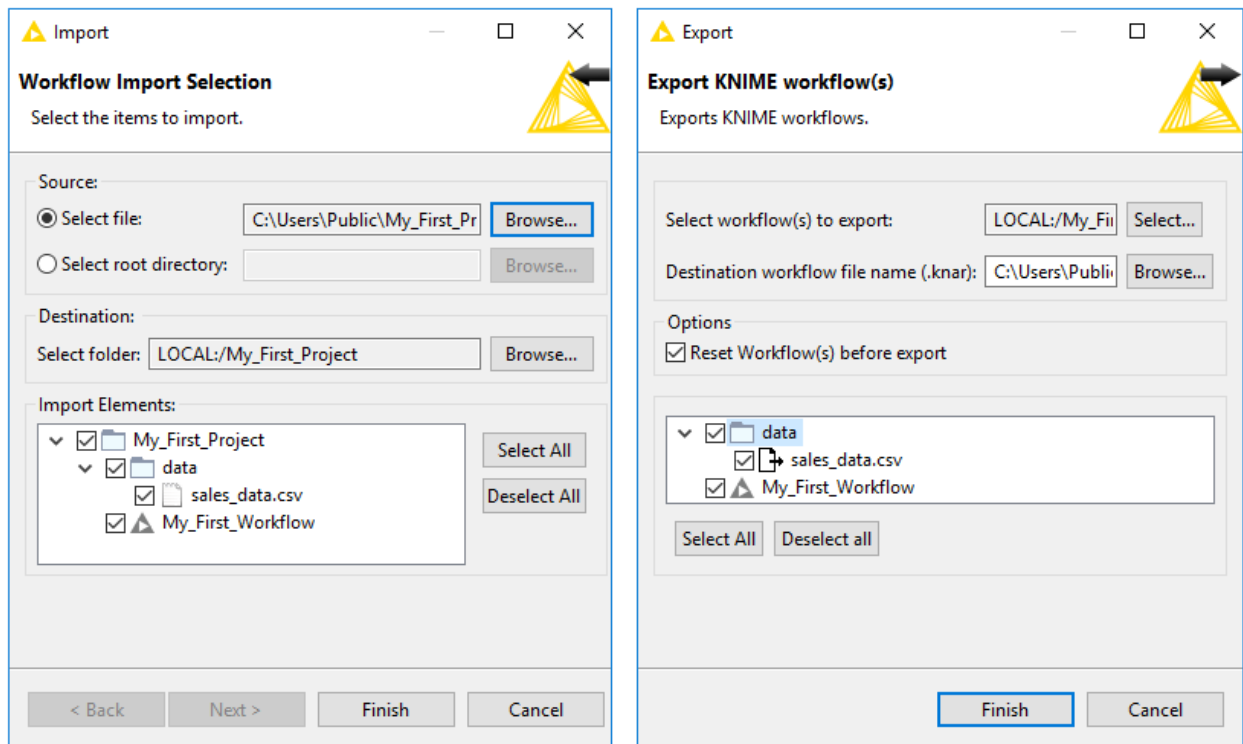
Import

Workflow Import Selection

Select the items to import.

Source:

Select file: C:\Users\Public\My_First_Pr Browse...

Select root directory: Browse...

Destination:

Select folder: LOCAL:/My_First_Project Browse...

Import Elements:

My_First_Project

data

sales_data.csv

My_First_Workflow

Select All

Deselect All

< Back Next > Finish Cancel

Export

Export KNIME workflow(s)

Exports KNIME workflows.

Select workflow(s) to export: LOCAL:/My_Fi Select...

Destination workflow file name (.knar): C:\Users\Publi Browse...

Options

Reset Workflow(s) before export

data

sales_data.csv

My_First_Workflow

Select All Deselect all

Finish Cancel